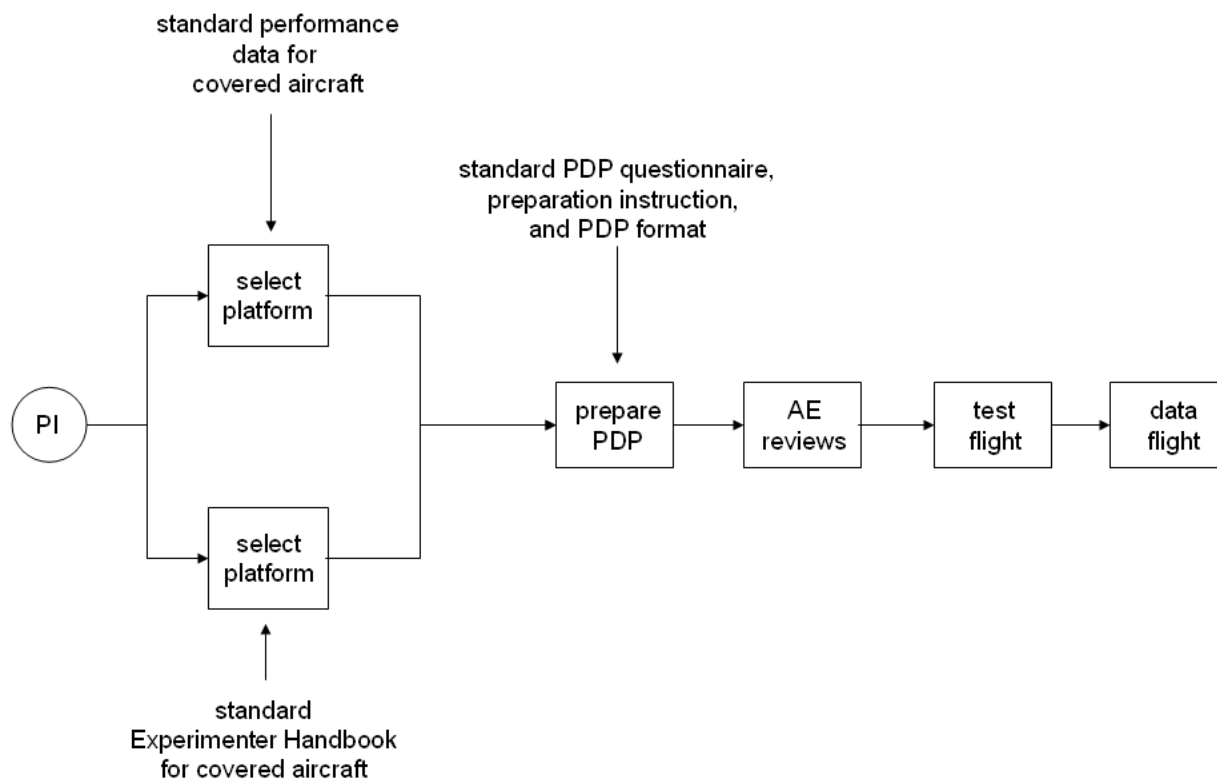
standard performance data for covered aircraft

standard PDP questionnaire, preparation instruction, and PDP format

select platform

PI

prepare PDP

AE reviews

test flight

data flight

select platform

standard Experimenter Handbook for covered aircraft